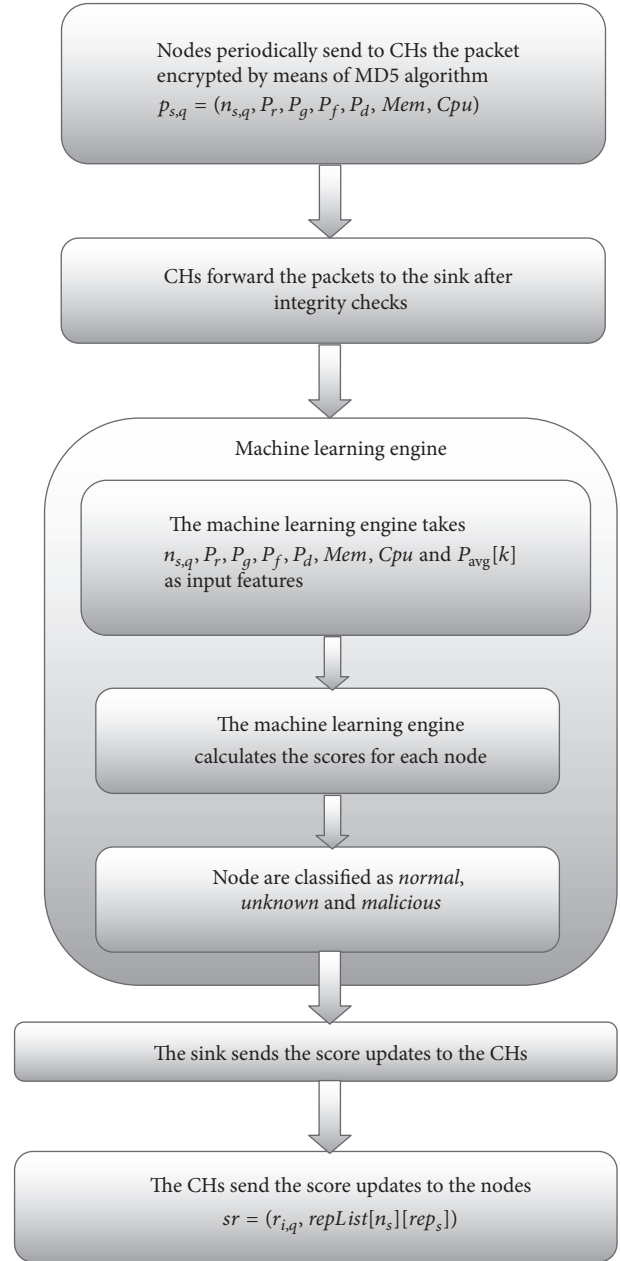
Nodes periodically send to CHs the packet encrypted by means of MD5 algorithm
$p_{s,q} = (n_{s,q}, P_r, P_g, P_f, P_d, Mem, Cpu)$

CHs forward the packets to the sink after integrity checks

Machine learning engine

The machine learning engine takes $n_{s,q}, P_r, P_g, P_f, P_d, Mem, Cpu$ and $P_{\text{avg}}[k]$ as input features

The machine learning engine calculates the scores for each node

Node are classified as *normal*, *unknown* and *malicious*

The sink sends the score updates to the CHs

The CHs send the score updates to the nodes
$sr = (r_{i,q}, repList[n_s][rep_s])$